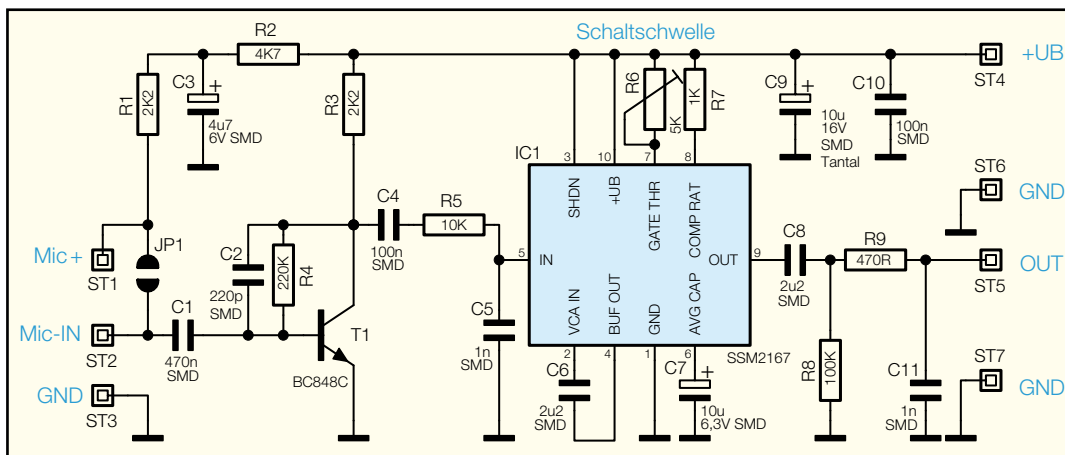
R2
4K7
Schaltschwelle
+UB
ST4
R1
2K2
C3
4u7
6V SMD
R3
2K2
R6
5K
1K
R7
C9
10u
16V
SMD
Tantal
C10
100n
SMD
IC1
3
10
7
8
SHDN
+UB
GATE THR
COMP RAT
ST6
GND
C4
R5
10K
100n
SMD
Mic +
JP1
ST1
C2
220p
SMD
220K
R4
5
IN
OUT
9
C8
2u2
SMD
R9
470R
OUT
ST5
C5
1n
SMD
VCA IN
BUF OUT
GND
AVG CAP
Mic-IN
ST2
C1
470n
SMD
T1
BC848C
2
4
1
6
C6
2u2
SMD
C7
10u
6,3V SMD
SSM2167
R8
100K
C11
1n
SMD
ST7
GND
GND
ST3